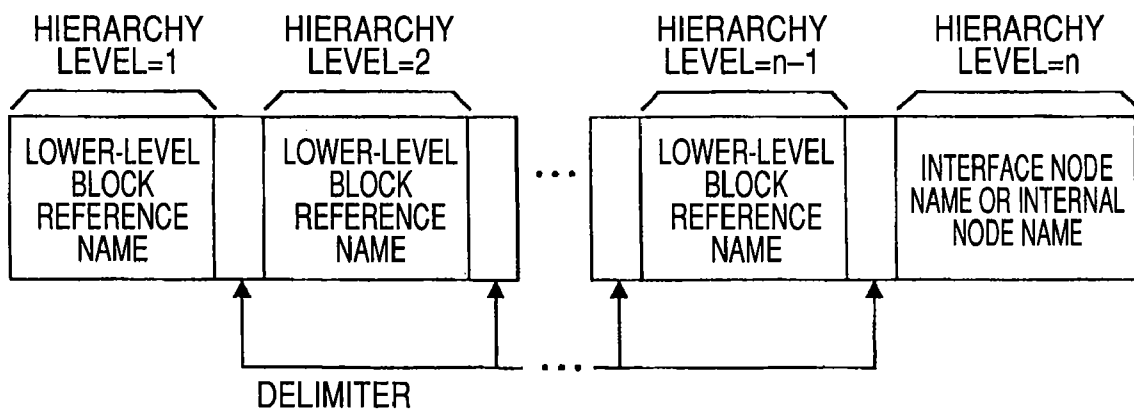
HIERARCHY LEVEL=1

HIERARCHY LEVEL=2

HIERARCHY LEVEL=n–1

HIERARCHY LEVEL=n

LOWER-LEVEL BLOCK REFERENCE NAME

LOWER-LEVEL BLOCK REFERENCE NAME

...

LOWER-LEVEL BLOCK REFERENCE NAME

INTERFACE NODE NAME OR INTERNAL NODE NAME

...

DELIMITER